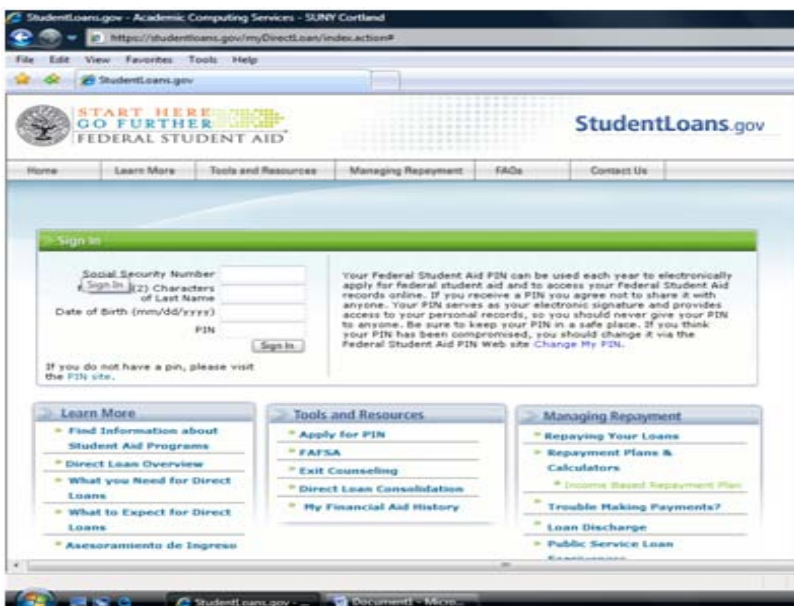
StudentLoans.gov - Academic Computing Services - SUNY Cortland

https://studentloans.gov/myDirectLoan/index.action#

File Edit View Favorites Tools Help

StudentLoans.gov

START HERE
GO FURTHER
FEDERAL STUDENT AID

StudentLoans.gov

Home | Learn More | Tools and Resources | Managing Repayment | FAQs | Contact Us

Sign In

Social Security Number
F Sign In (2) Characters of Last Name
Date of Birth (mm/dd/yyyy)
PIN
Sign In

If you do not have a pin, please visit the PIN site.

Your Federal Student Aid PIN can be used each year to electronically apply for federal student aid and to access your Federal Student Aid records online. If you receive a PIN you agree not to share it with anyone. Your PIN serves as your electronic signature and provides access to your personal records, so you should never give your PIN to anyone. Be sure to keep your PIN in a safe place. If you think your PIN has been compromised, you should change it via the Federal Student Aid PIN Web site Change My PIN.

Learn More
Find Information about Student Aid Programs
Direct Loan Overview
What you Need for Direct Loans
What to Expect for Direct Loans
Asesoramiento de Ingreso

Tools and Resources
Apply for PIN
FAFSA
Exit Counseling
Direct Loan Consolidation
My Financial Aid History

Managing Repayment
Repaying Your Loans
Repayment Plans & Calculators
Income Based Repayment Plan
Trouble Making Payments?
Loan Discharge
Public Service Loan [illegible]

StudentLoans.gov - ... | Document1 - Micro...